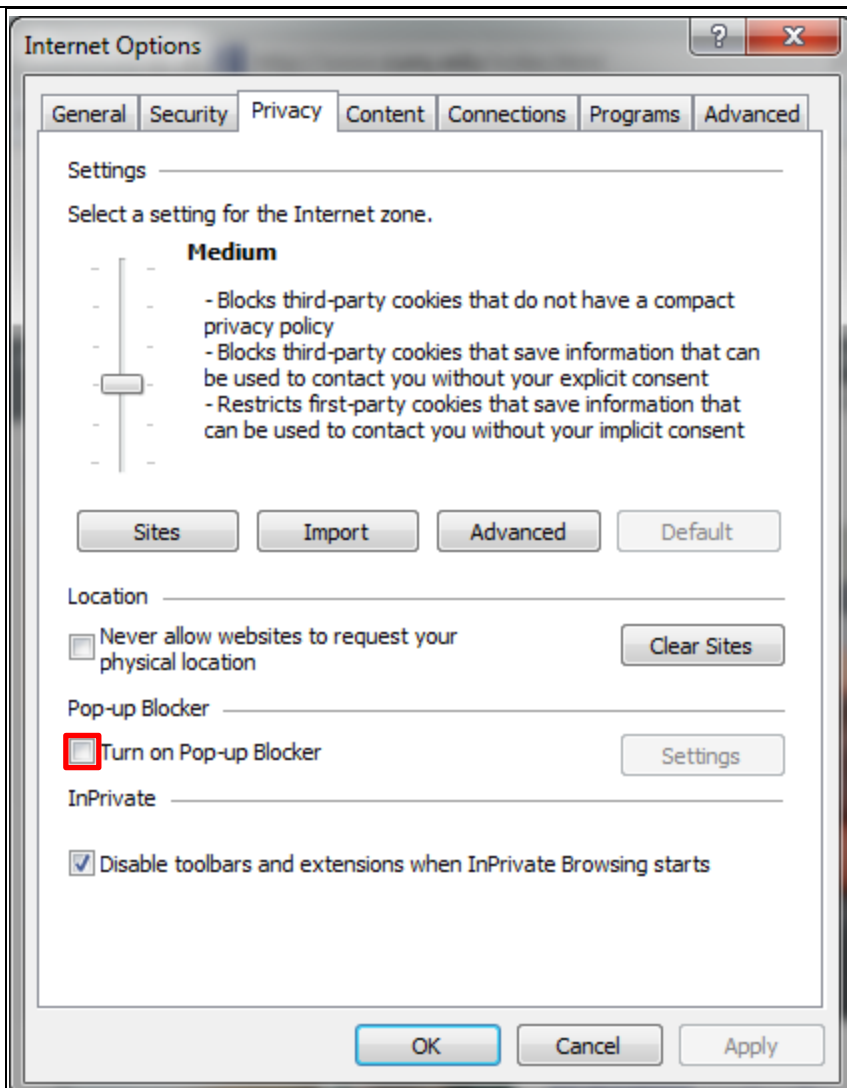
Internet Options

?

X

General | Security | Privacy | Content | Connections | Programs | Advanced

Settings

Select a setting for the Internet zone.

Medium

- Blocks third-party cookies that do not have a compact privacy policy
- Blocks third-party cookies that save information that can be used to contact you without your explicit consent
- Restricts first-party cookies that save information that can be used to contact you without your implicit consent

Sites | Import | Advanced | Default

Location

Never allow websites to request your physical location

Clear Sites

Pop-up Blocker

Turn on Pop-up Blocker

Settings

InPrivate

Disable toolbars and extensions when InPrivate Browsing starts

OK | Cancel | Apply